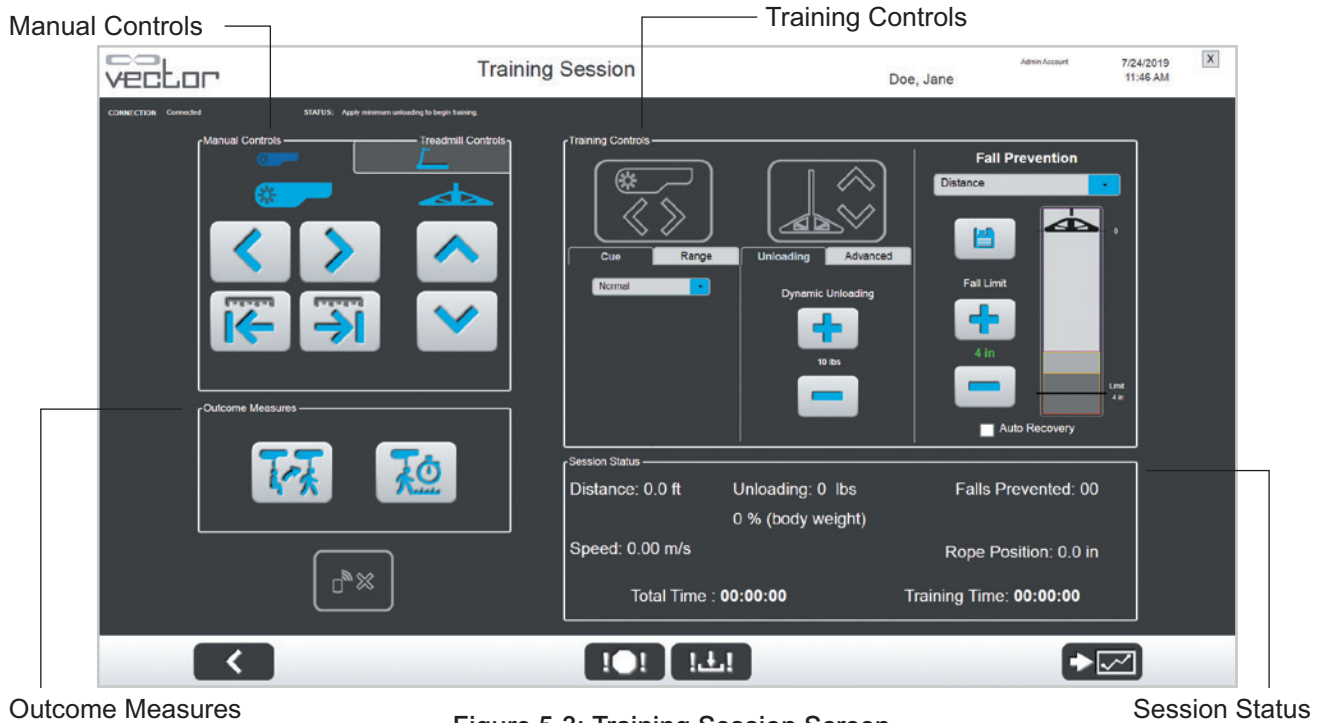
Manual Controls

Training Controls

vector

Training Session

Doe, Jane

Admin Account

7/24/2019
11:46 AM

X

CONNECTION Connected

STATUS: Apply minimum unloading to begin training.

Manual Controls

Treadmill Controls

Outcome Measures

Training Controls

Cue

Range

Normal

Unloading

Advanced

Dynamic Unloading

10 lbs

Fall Prevention

Distance

Fall Limit

4 in

0

Limit
4 in

Auto Recovery

Session Status

Distance: 0.0 ft

Unloading: 0 lbs

0 % (body weight)

Falls Prevented: 00

Speed: 0.00 m/s

Rope Position: 0.0 in

Total Time : 00:00:00

Training Time: 00:00:00

Outcome Measures

Figure 5-3: Training Session Screen

Session Status